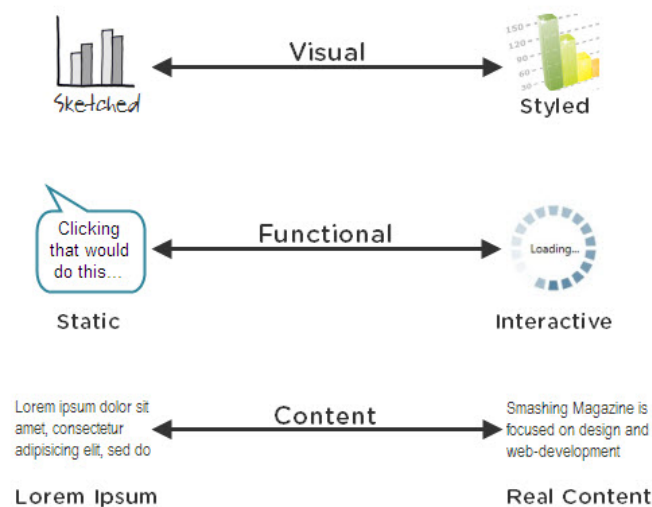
Sketched

Visual

150
120
90
60
30

Styled

Clicking that would do this...

Functional

Loading...

Static

Interactive

Lorem ipsum dolor sit amet, consectetur adipisicing elit, sed do

Content

Smashing Magazine is focused on design and web-development

Lorem Ipsum

Real Content